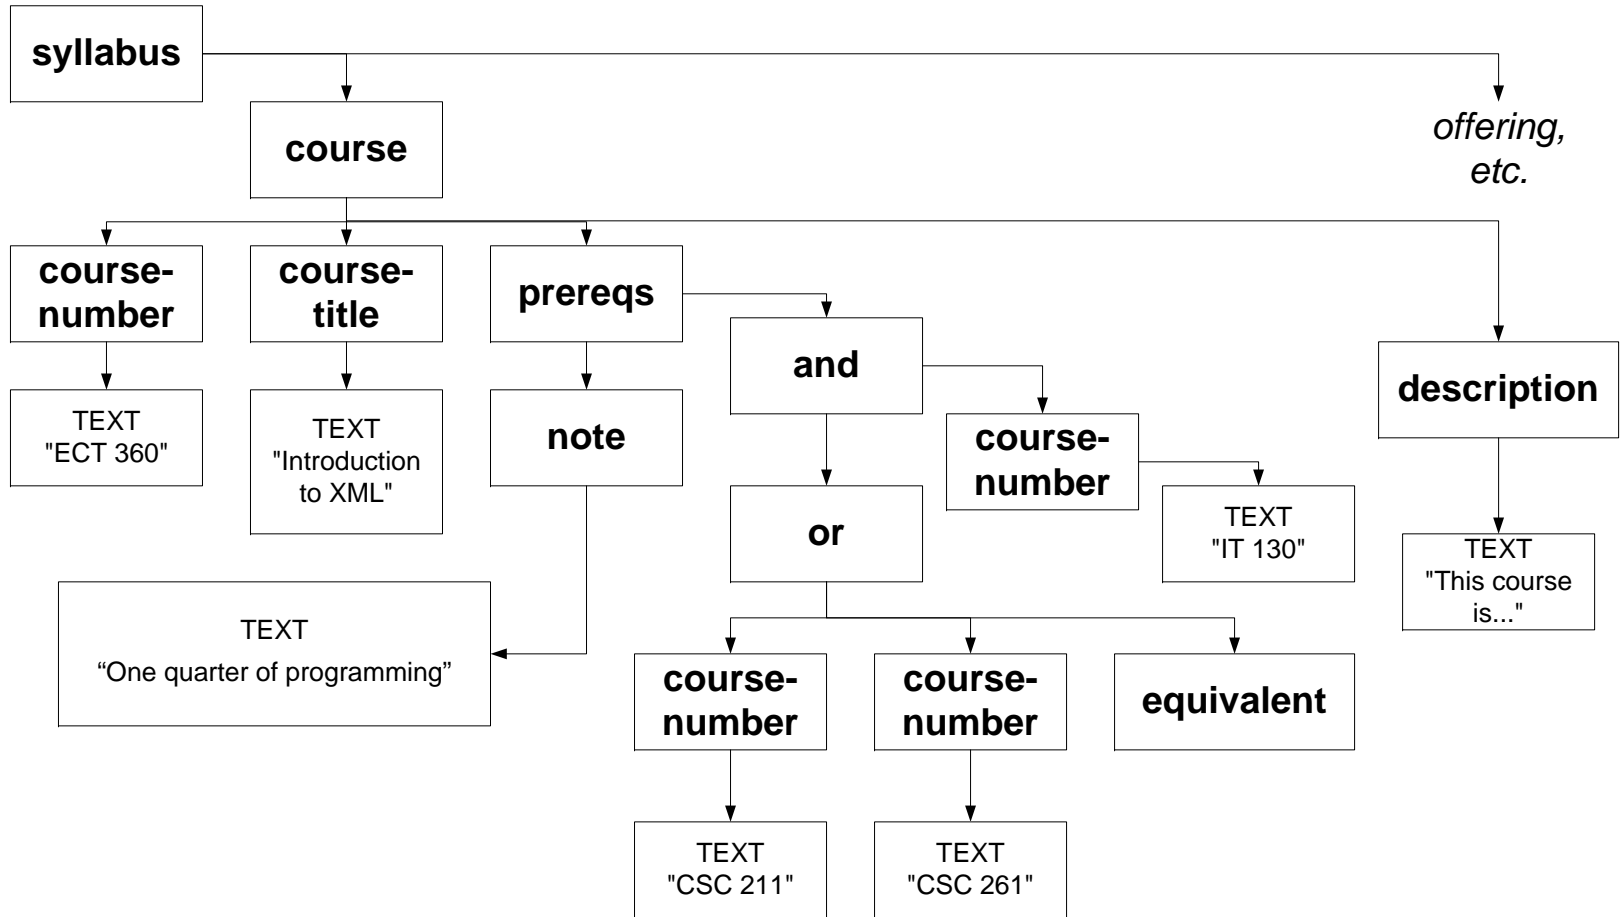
syllabus

course

offering, etc.

course-number

TEXT "ECT 360"

course-title

TEXT "Introduction to XML"

prereqs

note

TEXT "One quarter of programming"

and

course-number

TEXT "IT 130"

or

course-number

TEXT "CSC 211"

course-number

TEXT "CSC 261"

equivalent

description

TEXT "This course is..."